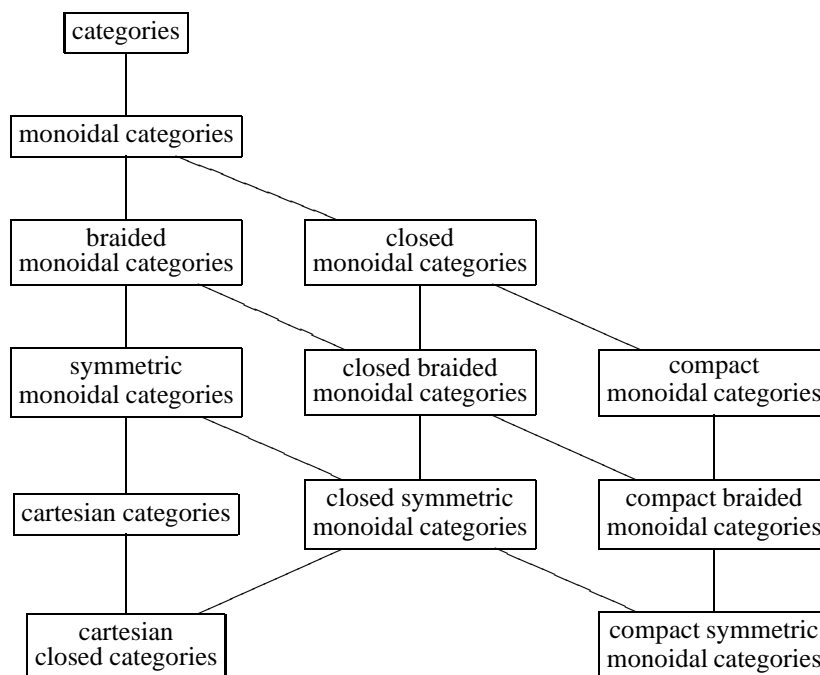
categories

monoidal categories

braided monoidal categories

closed monoidal categories

symmetric monoidal categories

closed braided monoidal categories

compact monoidal categories

cartesian categories

closed symmetric monoidal categories

compact braided monoidal categories

cartesian closed categories

compact symmetric monoidal categories